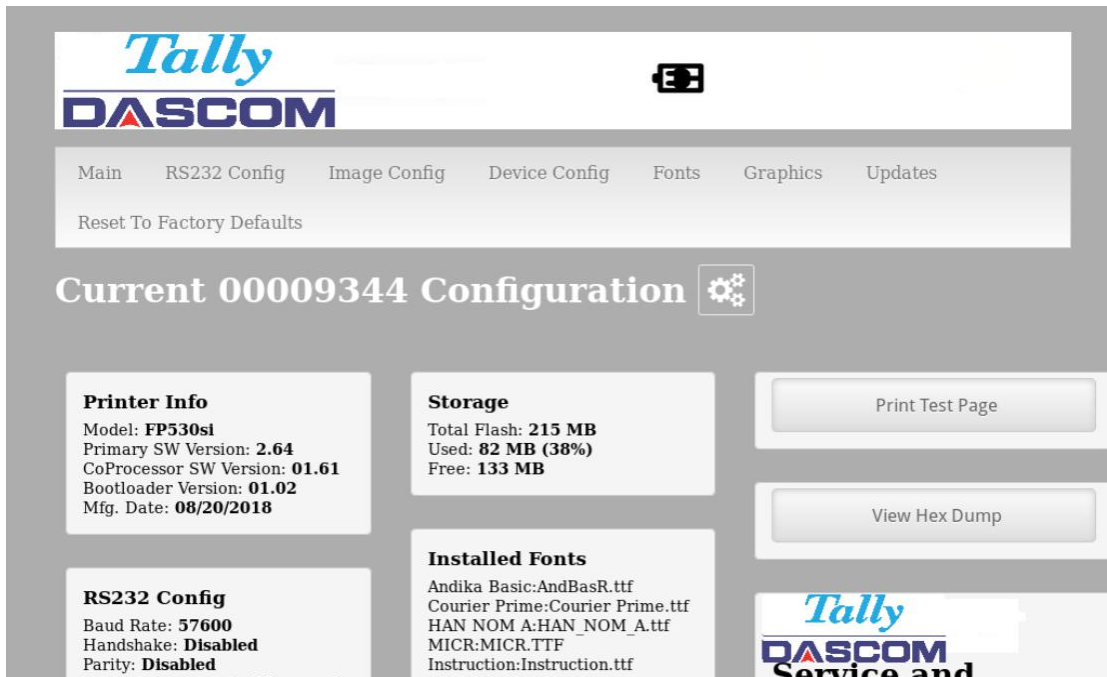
Tally
DASCOM

Main RS232 Config Image Config Device Config Fonts Graphics Updates
Reset To Factory Defaults

Current 00009344 Configuration

Printer Info
Model: **FP530si**
Primary SW Version: **2.64**
CoProcessor SW Version: **01.61**
Bootloader Version: **01.02**
Mfg. Date: **08/20/2018**

RS232 Config
Baud Rate: **57600**
Handshake: **Disabled**
Parity: **Disabled**

Storage
Total Flash: **215 MB**
Used: **82 MB (38%)**
Free: **133 MB**

Installed Fonts
Andika Basic:AndBasR.ttf
Courier Prime:Courier Prime.ttf
HAN NOM A:HAN_NOM_A.ttf
MICR:MICR.TTF
Instruction:Instruction.ttf

Print Test Page

View Hex Dump

Tally
DASCOM
Service and